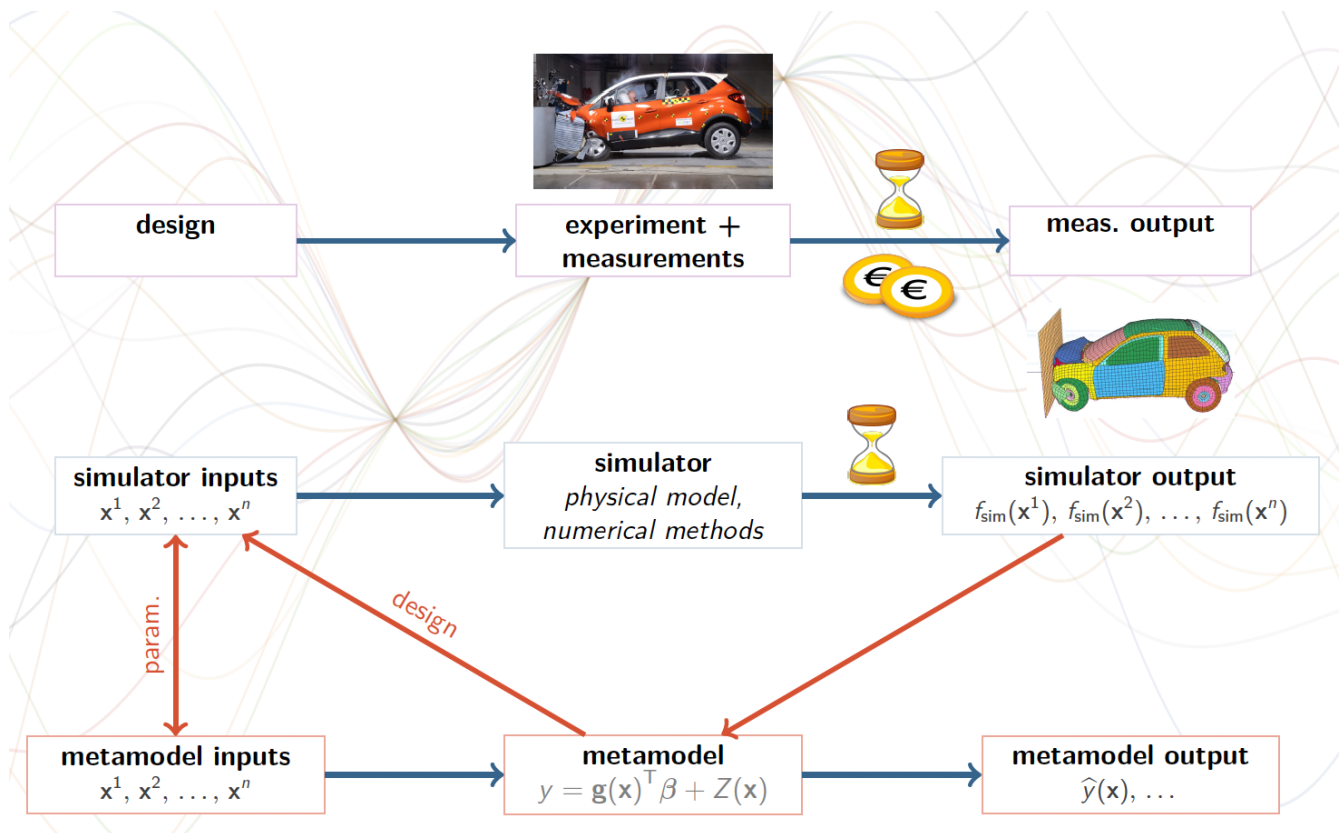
design

experiment + measurements

meas. output

€ €

simulator inputs
$\mathbf{x}^1, \mathbf{x}^2, \ldots, \mathbf{x}^n$

simulator
*physical model, numerical methods*

simulator output
$f_{\text{sim}}(\mathbf{x}^1), f_{\text{sim}}(\mathbf{x}^2), \ldots, f_{\text{sim}}(\mathbf{x}^n)$

param.

design

metamodel inputs
$\mathbf{x}^1, \mathbf{x}^2, \ldots, \mathbf{x}^n$

metamodel
$y = \mathbf{g}(\mathbf{x})^{\mathsf{T}}\beta + Z(\mathbf{x})$

metamodel output
$\widehat{y}(\mathbf{x}), \ldots$